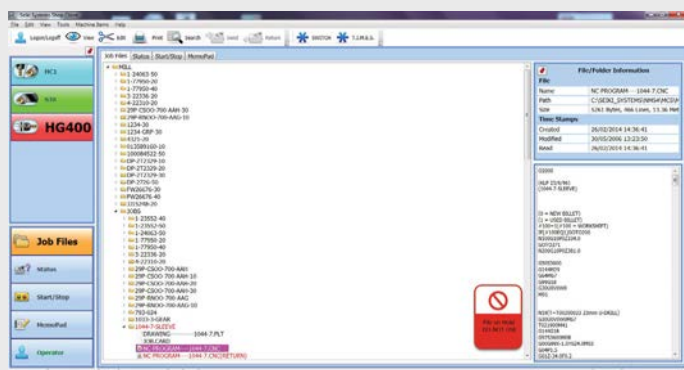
File Edit View Tools Machine Items Help

Login/Logoff View Edit Print Search Send Return SWITCH T.I.M.E.S.

MC1

HG400

Job Files

Status

Start/Stop

MemoPad

Operator

Job Files Status Start/Stop MemoPad

MILL
1-24063-50
1-77950-20
1-77950-40
3-22336-20
4-22210-20
29P-CSOO-700-AAH-30
29P-RNOO-700-AAG-10
1234-30
1234-GRP-30
4321-20
013089160-10
100084522-50
DP-272329-10
DP-272329-20
DP-272329-30
DP-2726-50
FW26676-30
FW26676-40
1015298-20
JOBS
1-23552-40
1-23552-50
1-24063-50
1-77950-20
1-77950-40
3-22336-20
4-22210-20
29P-CSOO-700-AAH-30
29P-CSOO-700-AAH-10
29P-CSOO-700-AAH-20
29P-CSOO-700-AAH-30
29P-RNOO-700-AAG
29P-RNOO-700-AAG-10
793-024
1033-3-GEAR
1044-7-SLEEVE
DRAWING 1044-7.PLT
JOB.CARD
NC PROGRAM --- 1044-7.CNC
NC PROGRAM --- 1044-7.CNC(RETURN)

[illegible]

File/Folder Information

File
Name NC PROGRAM --- 1044-7.CNC
Path C:\SEIKI_SYSTEMS\NMS4\MCDATA\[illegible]
Size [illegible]
Time Stamps
Created 26/02/2014 14:36:41
Modified 20/05/2006 12:23:50
Read 26/02/2014 14:36:41

O1000
(HLP 2S/S/96)
(1044-7-SLEEVE)
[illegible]